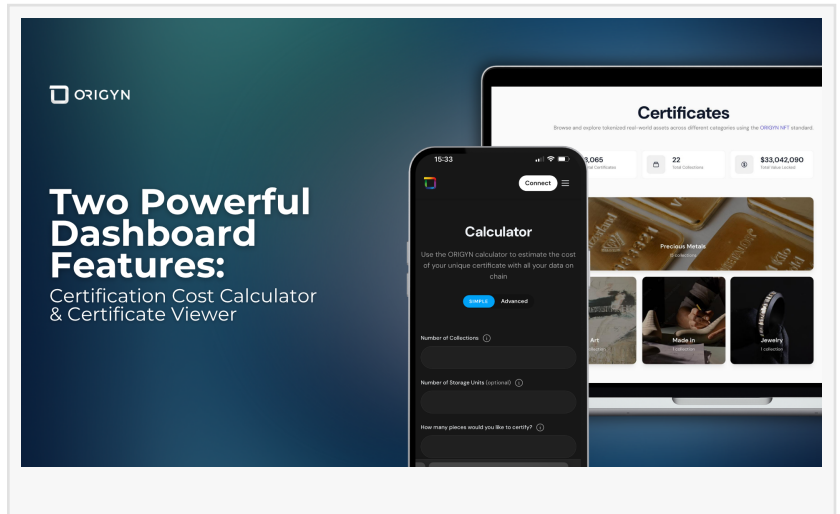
ORIGYN

Two Powerful Dashboard Features:
Certification Cost Calculator & Certificate Viewer

Certificates
Browse and explore tokenized real-world assets across different categories using the ORIGYN NFT standard.

3,065
Total Certificates

22
Total Collections

$33,042,090
Total Value Locked

Precious Metals
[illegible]

Art
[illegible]

Made in
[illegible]

Jewelry
1 collection

15:33

Connect

Calculator

Use the ORIGYN calculator to estimate the cost of your unique certificate with all your data on chain

SIMPLE Advanced

Number of Collections

Number of Storage Units (optional)

How many pieces would you like to certify?